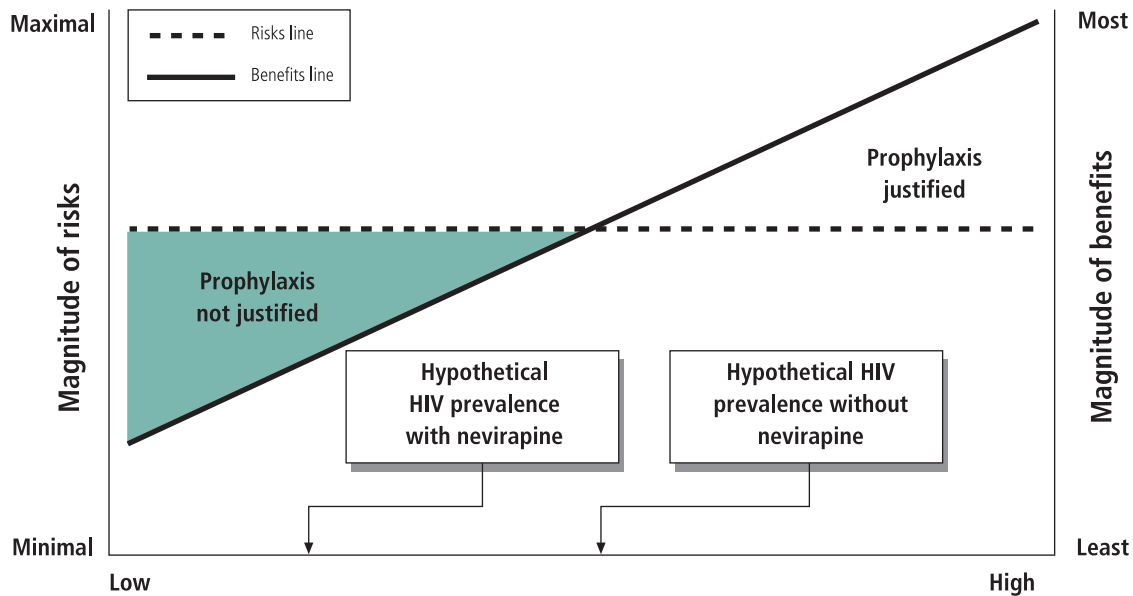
Maximal

Risks line

Benefits line

Most

Prophylaxis justified

Magnitude of risks

Prophylaxis not justified

Magnitude of benefits

Hypothetical HIV prevalence with nevirapine

Hypothetical HIV prevalence without nevirapine

Minimal

Least

Low

High